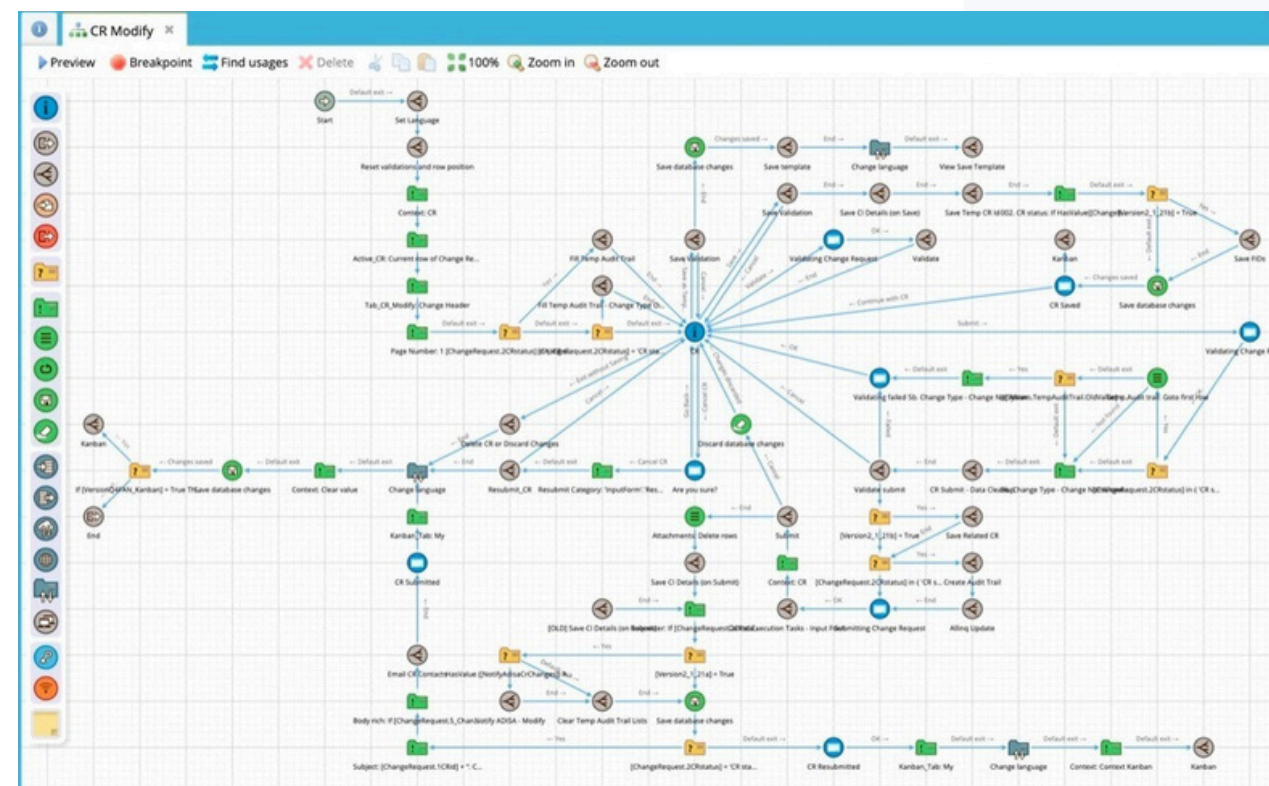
CR Modify ×

Preview Breakpoint Find usages Delete 100% Zoom in Zoom out

Start
Default exit →
Set Language
Reset validations and row position
Context: CR
Active_CR: Current row of Change Re...
Tab_CR_Modify: Change Header
Page Number: 1 [ChangeRequest.2CRstatus]
Default exit →
Yes
Fill Temp Audit Trail
Fill Temp Audit Trail - Change Type O...
Save Validation
Save database changes
Changes saved →
Save template
End →
Change language
Default exit →
View Save Template
Save Validation
Save CI Details (on Save)
Save Temp CR id002. CR status: If HasValue([Change][Version2_1_21b] = True
Validating Change Request
OK →
Validate
Kanban
Save FIDs
CR Saved
Changes saved
Save database changes
← Continue with CR
CR
Submit →
Validating Change
Validating failed 5b. Change Type - Change N...
Default exit
Yes
Default exit
Goto first row
Discard database changes
Delete CR or Discard Changes
Cancel
Kanban
If [VersionOTHR\_Kanban] = True
Yes
Save database changes
← Changes saved
← Default exit
Context: Clear value
← Default exit
Change language
← End
Resubmit_CR
← End
Resubmit Category: 'InputForm' Res...
← Cancel CR
Are you sure?
Validate submit
← End
CR Submit - Data Cleanup
← Default exit
Change Type - Change N...
← Default exit
[ChangeRequest.2CRstatus] in ('CR s...
End
Kanban_Tab: My
CR Submitted
Attachments: Delete rows
← End
Submit
[Version2_1_21b] = True
Yes →
Save Related CR
[ChangeRequest.2CRstatus] in ('CR s... Create Audit Trail
Save CI Details (on Submit)
Context: CR
[OLD] Save CI Details (on Submit)
If [ChangeRequest...
Execution Tasks - Input Form
← OK
Submitting Change Request
← End
Allinq Update
Email CR Contact HasValue ([NotifyAdisaCrChanges]) Au...
← Yes
[Version2_1_21a] = True
Body rich: If [ChangeRequest.5_Char]
Notify ADISA - Modify
Clear Temp Audit Trail Lists
Save database changes
Subject: [ChangeRequest.1CRId] + ': C...
← Yes
[ChangeRequest.2CRstatus] = 'CR sta...
Default exit →
CR Resubmitted
OK →
Kanban_Tab: My
Default exit →
Change language
Default exit →
Context: Context Kanban
Default exit →
Kanban